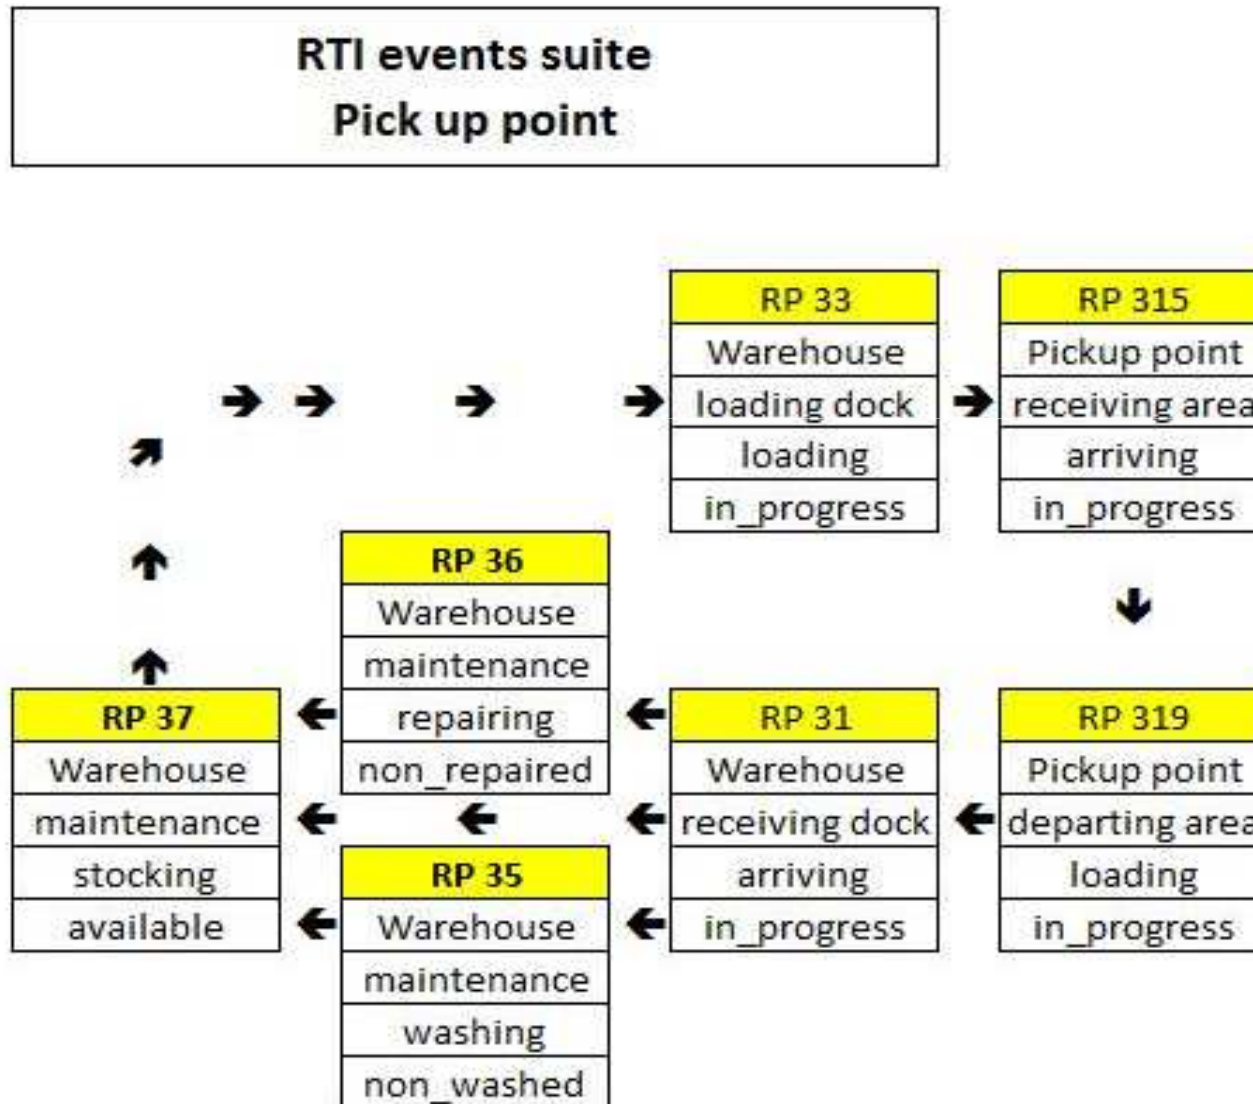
RTI events suite
Pick up point

| RP 33 |
|---|
| Warehouse |
| loading dock |
| loading |
| in_progress |

| RP 315 |
|---|
| Pickup point |
| receiving area |
| arriving |
| in_progress |

| RP 319 |
|---|
| Pickup point |
| departing area |
| loading |
| in_progress |

| RP 31 |
|---|
| Warehouse |
| receiving dock |
| arriving |
| in_progress |

| RP 36 |
|---|
| Warehouse |
| maintenance |
| repairing |
| non_repaired |

| RP 35 |
|---|
| Warehouse |
| maintenance |
| washing |
| non_washed |

| RP 37 |
|---|
| Warehouse |
| maintenance |
| stocking |
| available |